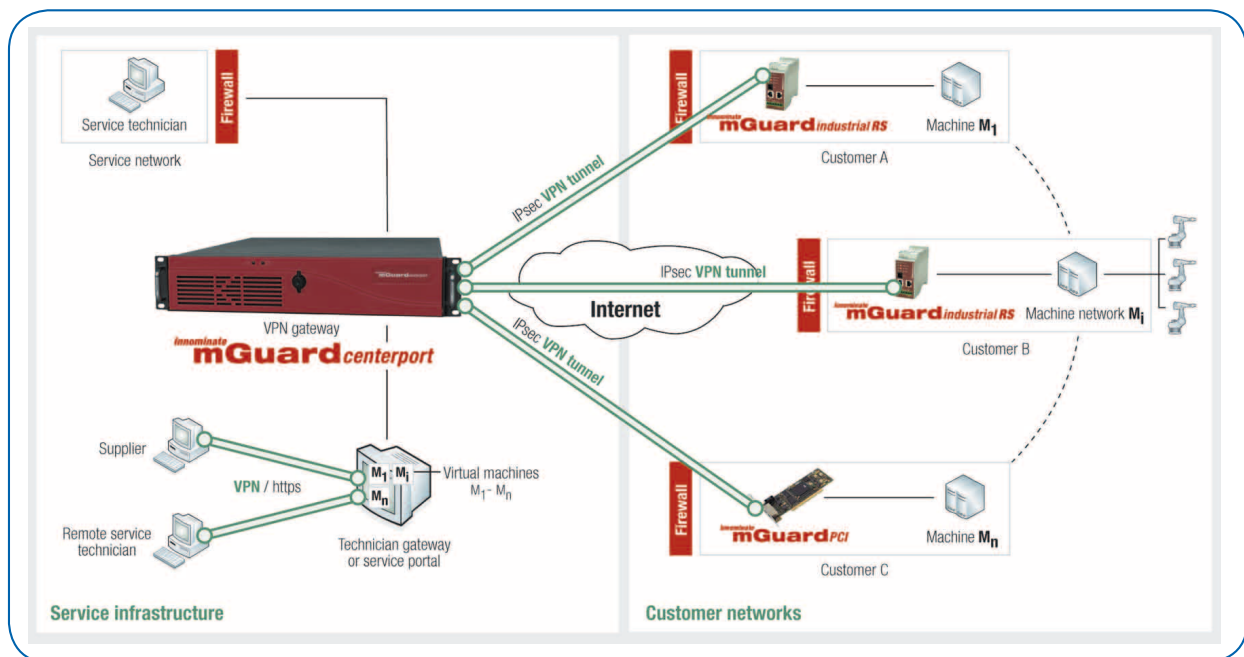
Service technician

Firewall

Service network

VPN gateway

innominate mGuard centerport

Supplier

VPN / https

$M_1$ - $M_i$

$M_n$

Virtual machines $M_1$ - $M_n$

Remote service technician

Technician gateway or service portal

Service infrastructure

IPsec VPN tunnel

IPsec VPN tunnel

Internet

IPsec VPN tunnel

Firewall

innominate mGuard industrial RS

Machine $M_1$

Customer A

Firewall

innominate mGuard industrial RS

Machine network $M_i$

Customer B

Firewall

innominate mGuard PCI

Machine $M_n$

Customer C

Customer networks